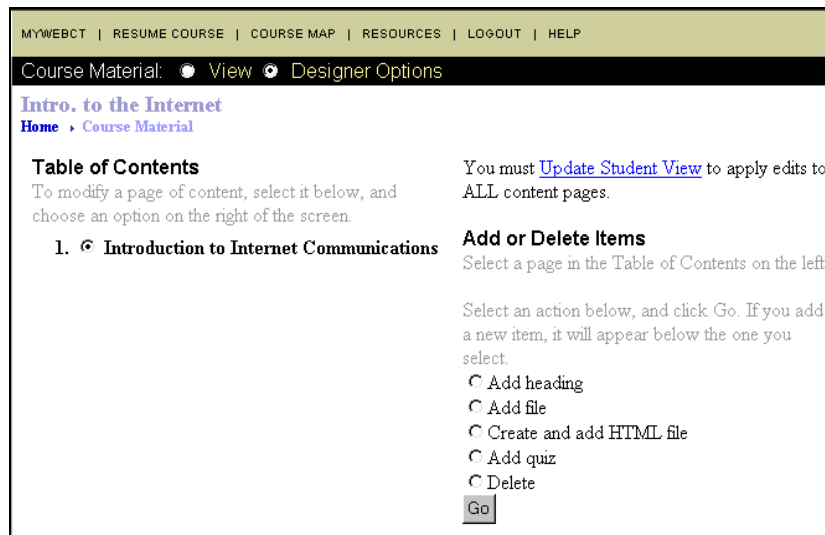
MYWEBCT | RESUME COURSE | COURSE MAP | RESOURCES | LOGOUT | HELP

Course Material: View Designer Options

Intro. to the Internet
Home › Course Material

Table of Contents
To modify a page of content, select it below, and choose an option on the right of the screen.

1. Introduction to Internet Communications

You must Update Student View to apply edits to ALL content pages.

Add or Delete Items
Select a page in the Table of Contents on the left

Select an action below, and click Go. If you add a new item, it will appear below the one you select.
Add heading
Add file
Create and add HTML file
Add quiz
Delete
Go